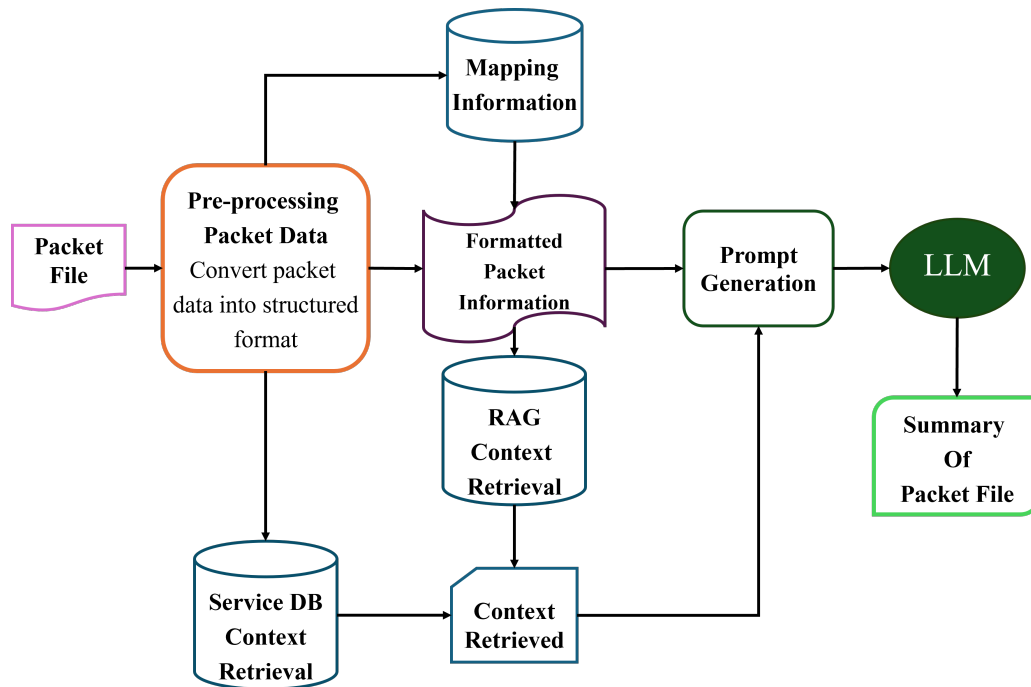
Mapping Information

Packet File

Pre-processing Packet Data
Convert packet data into structured format

Formatted Packet Information

Prompt Generation

LLM

Summary Of Packet File

RAG Context Retrieval

Service DB Context Retrieval

Context Retrieved